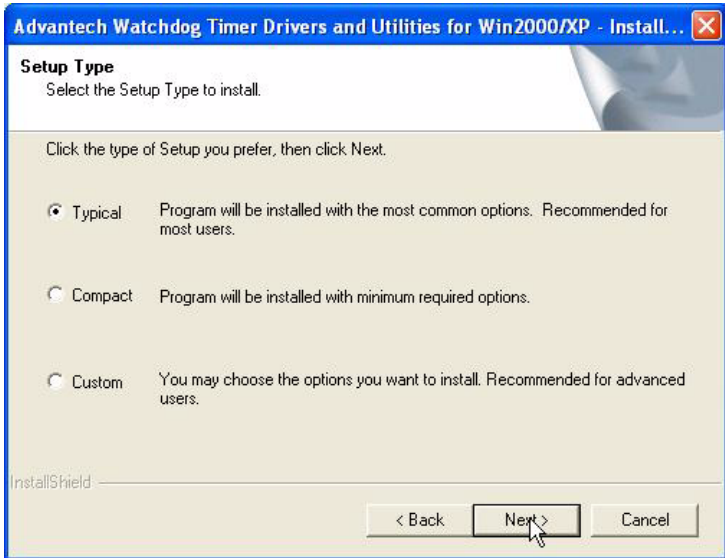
Advantech Watchdog Timer Drivers and Utilities for Win2000/XP - Install...

Setup Type
Select the Setup Type to install.

Click the type of Setup you prefer, then click Next.

Typical Program will be installed with the most common options. Recommended for most users.

Compact Program will be installed with minimum required options.

Custom You may choose the options you want to install. Recommended for advanced users.

InstallShield

< Back Next > Cancel